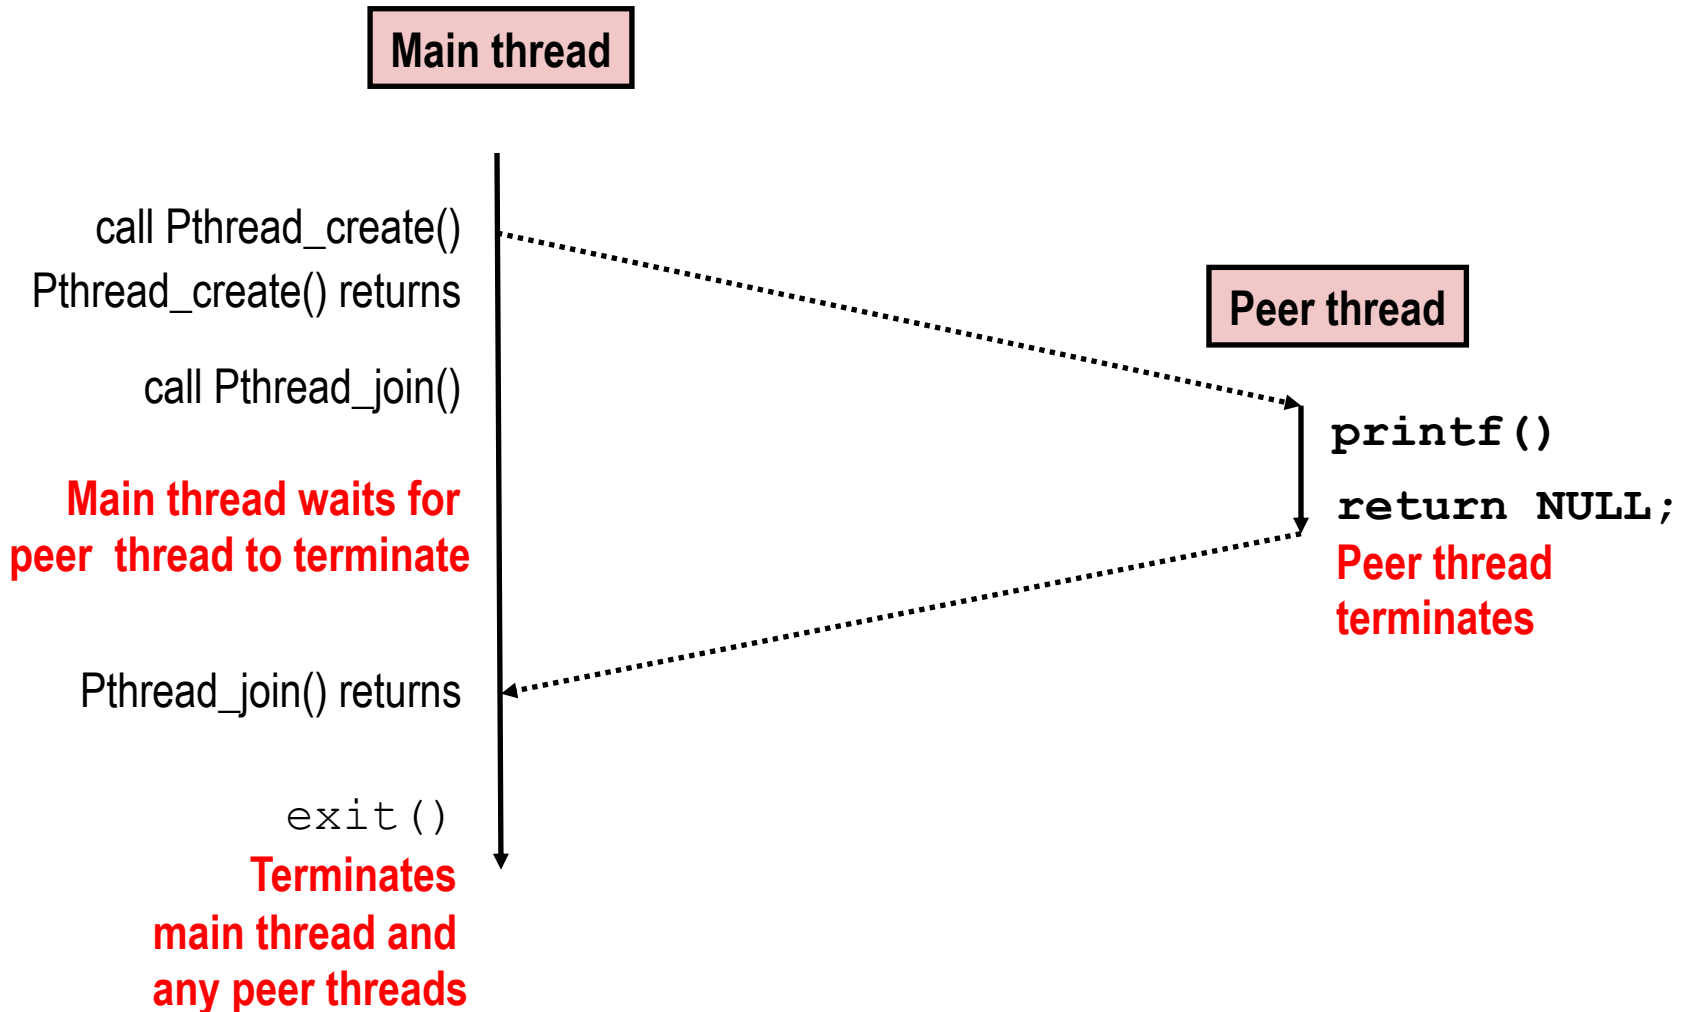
Main thread

call Pthread_create()

Pthread_create() returns

Peer thread

call Pthread_join()

printf()

Main thread waits for peer thread to terminate

return NULL;

Peer thread terminates

Pthread_join() returns

exit()

Terminates main thread and any peer threads